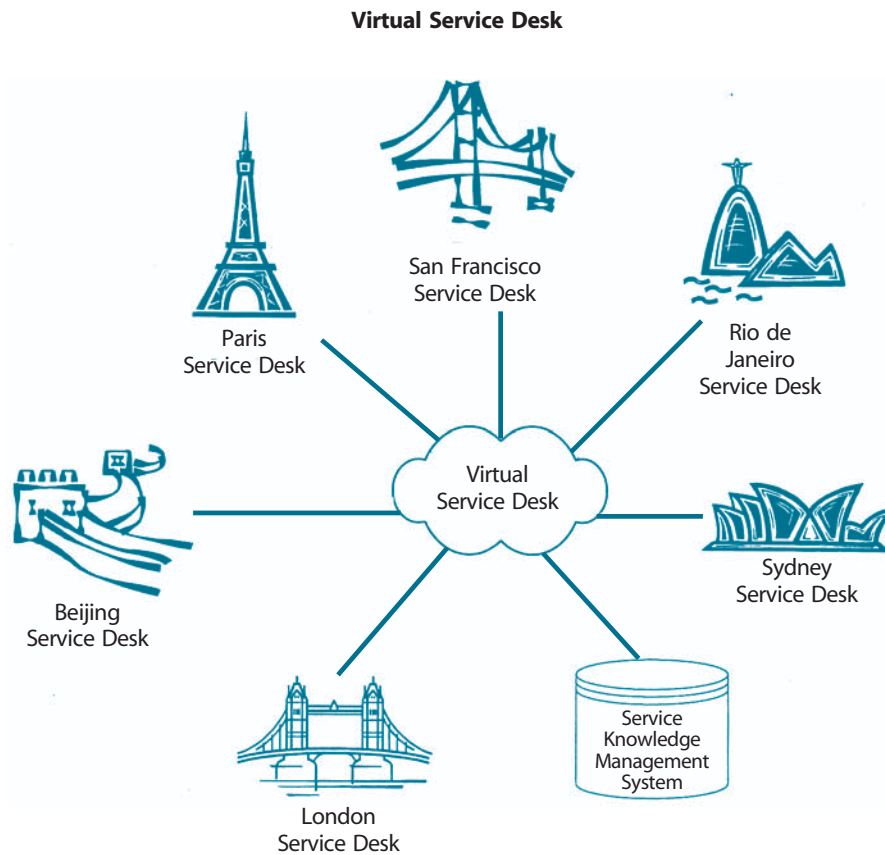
Virtual Service Desk

San Francisco Service Desk

Paris Service Desk

Rio de Janeiro Service Desk

Virtual Service Desk

Beijing Service Desk

Sydney Service Desk

Service Knowledge Management System

London Service Desk